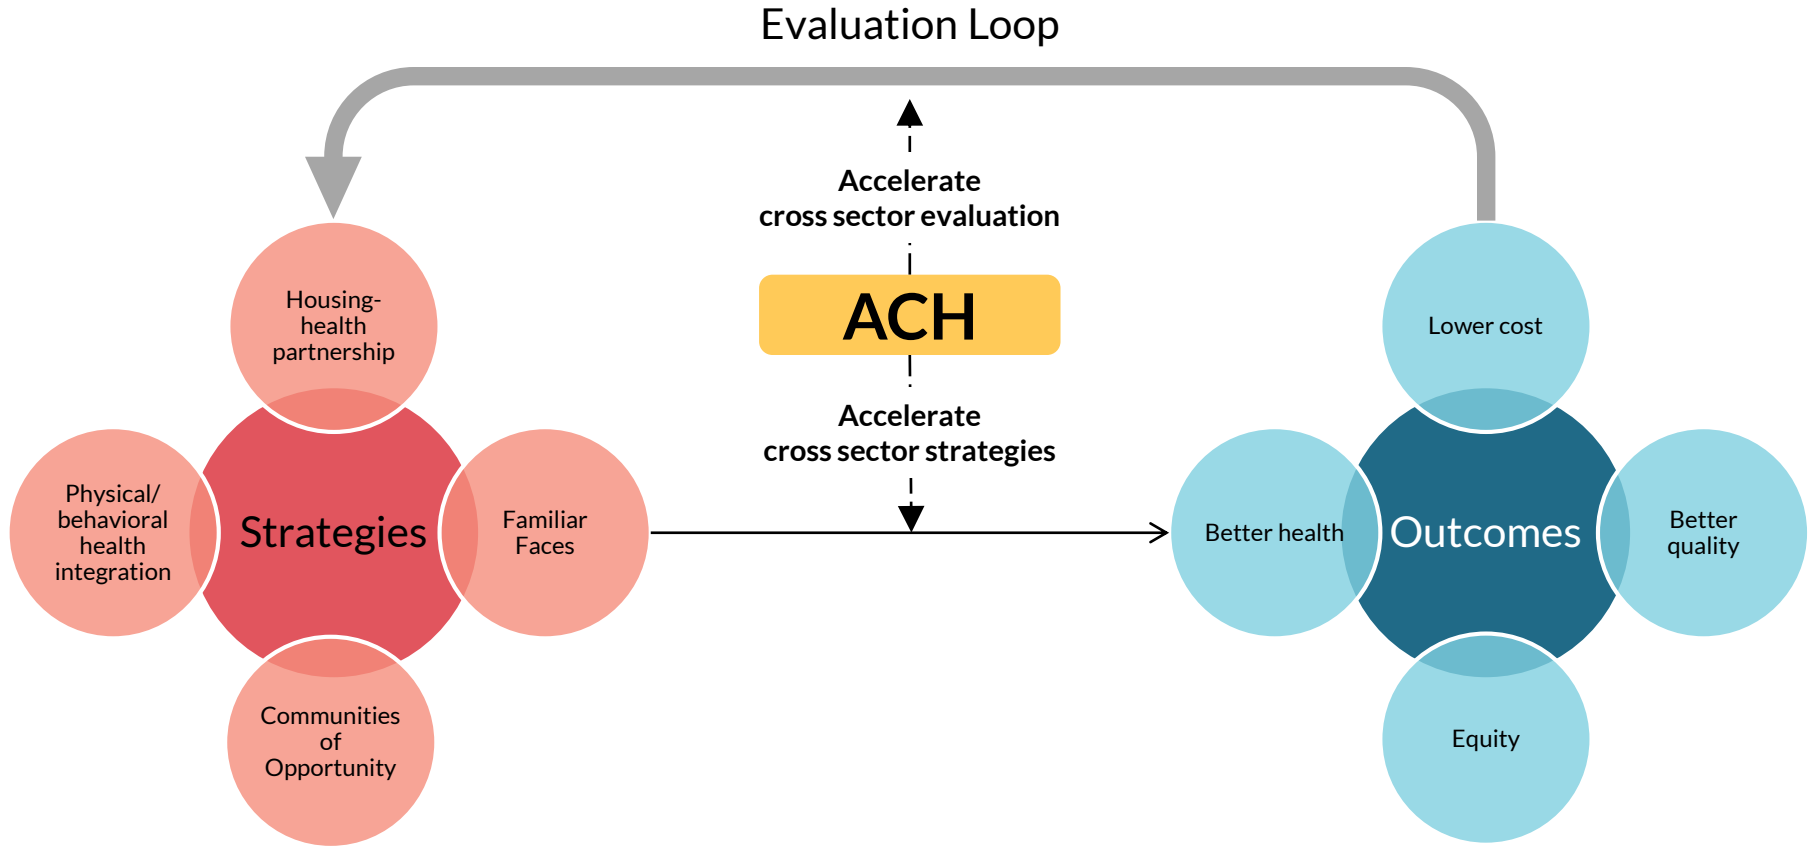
Evaluation Loop

Accelerate cross sector evaluation

ACH

Accelerate cross sector strategies

Housing-health partnership

Physical/ behavioral health integration

Strategies

Familiar Faces

Communities of Opportunity

Lower cost

Better health

Outcomes

Better quality

Equity